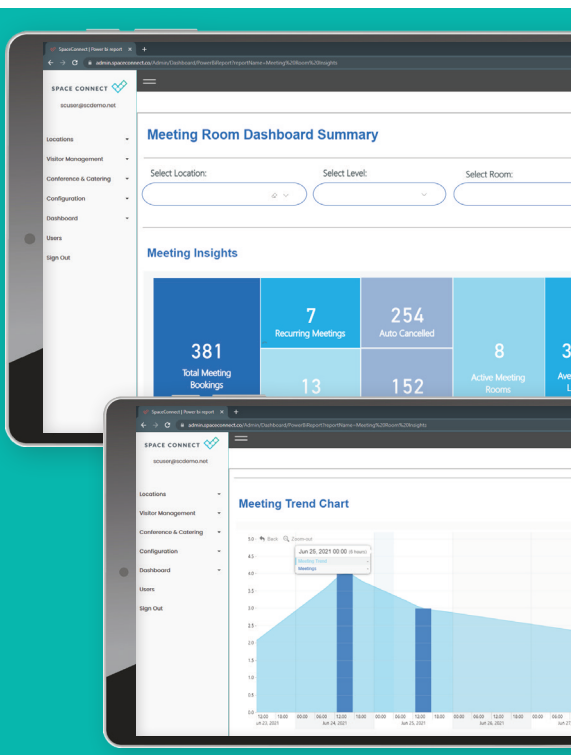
SpaceConnect | Power bi report
admin.spaceconnect.co/Admin/Dashboard/PowerBiReport?reportName=Meeting%20Room%20Insights

SPACE CONNECT
scuser@scdemo.net

Locations
Visitor Management
Conference & Catering
Configuration
Dashboard
Users
Sign Out

Meeting Room Dashboard Summary

Select Location:
Select Level:
Select Room:

Meeting Insights

381
Total Meeting Bookings

7
Recurring Meetings

254
Auto Cancelled

13

152

8
Active Meeting Rooms

3
Ave
L

SpaceConnect | Power bi report
admin.spaceconnect.co/Admin/Dashboard/PowerBiReport?reportName=Meeting%20Room%20Insights

SPACE CONNECT
scuser@scdemo.net

Locations
Visitor Management
Conference & Catering
Configuration
Dashboard
Users
Sign Out

Meeting Trend Chart

Back
Zoom-out
Jun 25, 2021 00:00 (6 hours)
Meeting Trend
Meetings

5.0
4.5
4.0
3.5
3.0
2.5
2.0
1.5
1.0
0.5
0.0

12:00 Jun 23, 2021
18:00
00:00 Jun 24, 2021
06:00
12:00
18:00
00:00 Jun 25, 2021
06:00
12:00
18:00
00:00 Jun 26, 2021
06:00
12:00
18:00
00:00